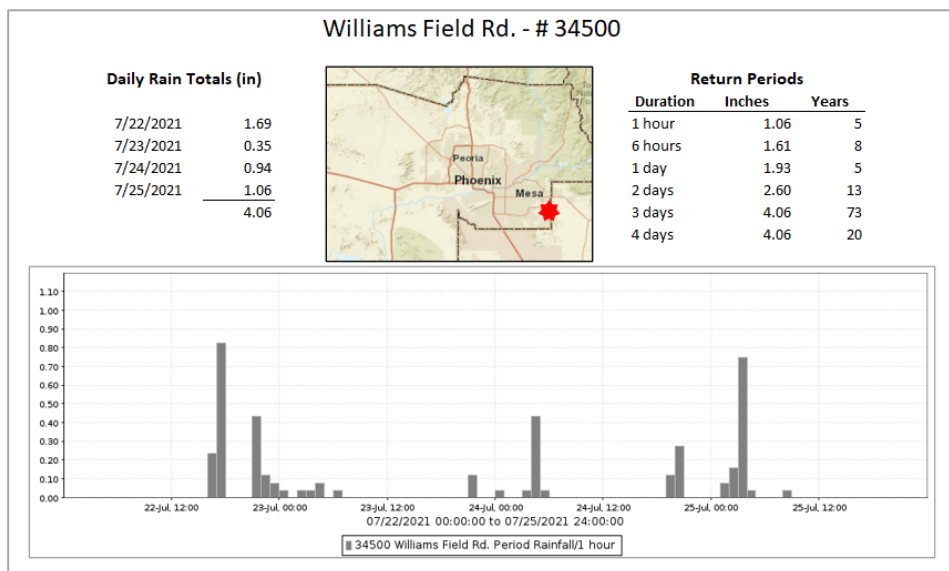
Williams Field Rd. - # 34500

Daily Rain Totals (in)

| | |
|---|---|
| 7/22/2021 | 1.69 |
| 7/23/2021 | 0.35 |
| 7/24/2021 | 0.94 |
| 7/25/2021 | 1.06 |
| | 4.06 |

Peoria
Phoenix
Mesa

Return Periods

| Duration | Inches | Years |
|---|---|---|
| 1 hour | 1.06 | 5 |
| 6 hours | 1.61 | 8 |
| 1 day | 1.93 | 5 |
| 2 days | 2.60 | 13 |
| 3 days | 4.06 | 73 |
| 4 days | 4.06 | 20 |

1.10
1.00
0.90
0.80
0.70
0.60
0.50
0.40
0.30
0.20
0.10
0.00

22-Jul, 12:00
23-Jul, 00:00
23-Jul, 12:00
24-Jul, 00:00
24-Jul, 12:00
25-Jul, 00:00
25-Jul, 12:00

07/22/2021 00:00:00 to 07/25/2021 24:00:00

34500 Williams Field Rd. Period Rainfall/1 hour